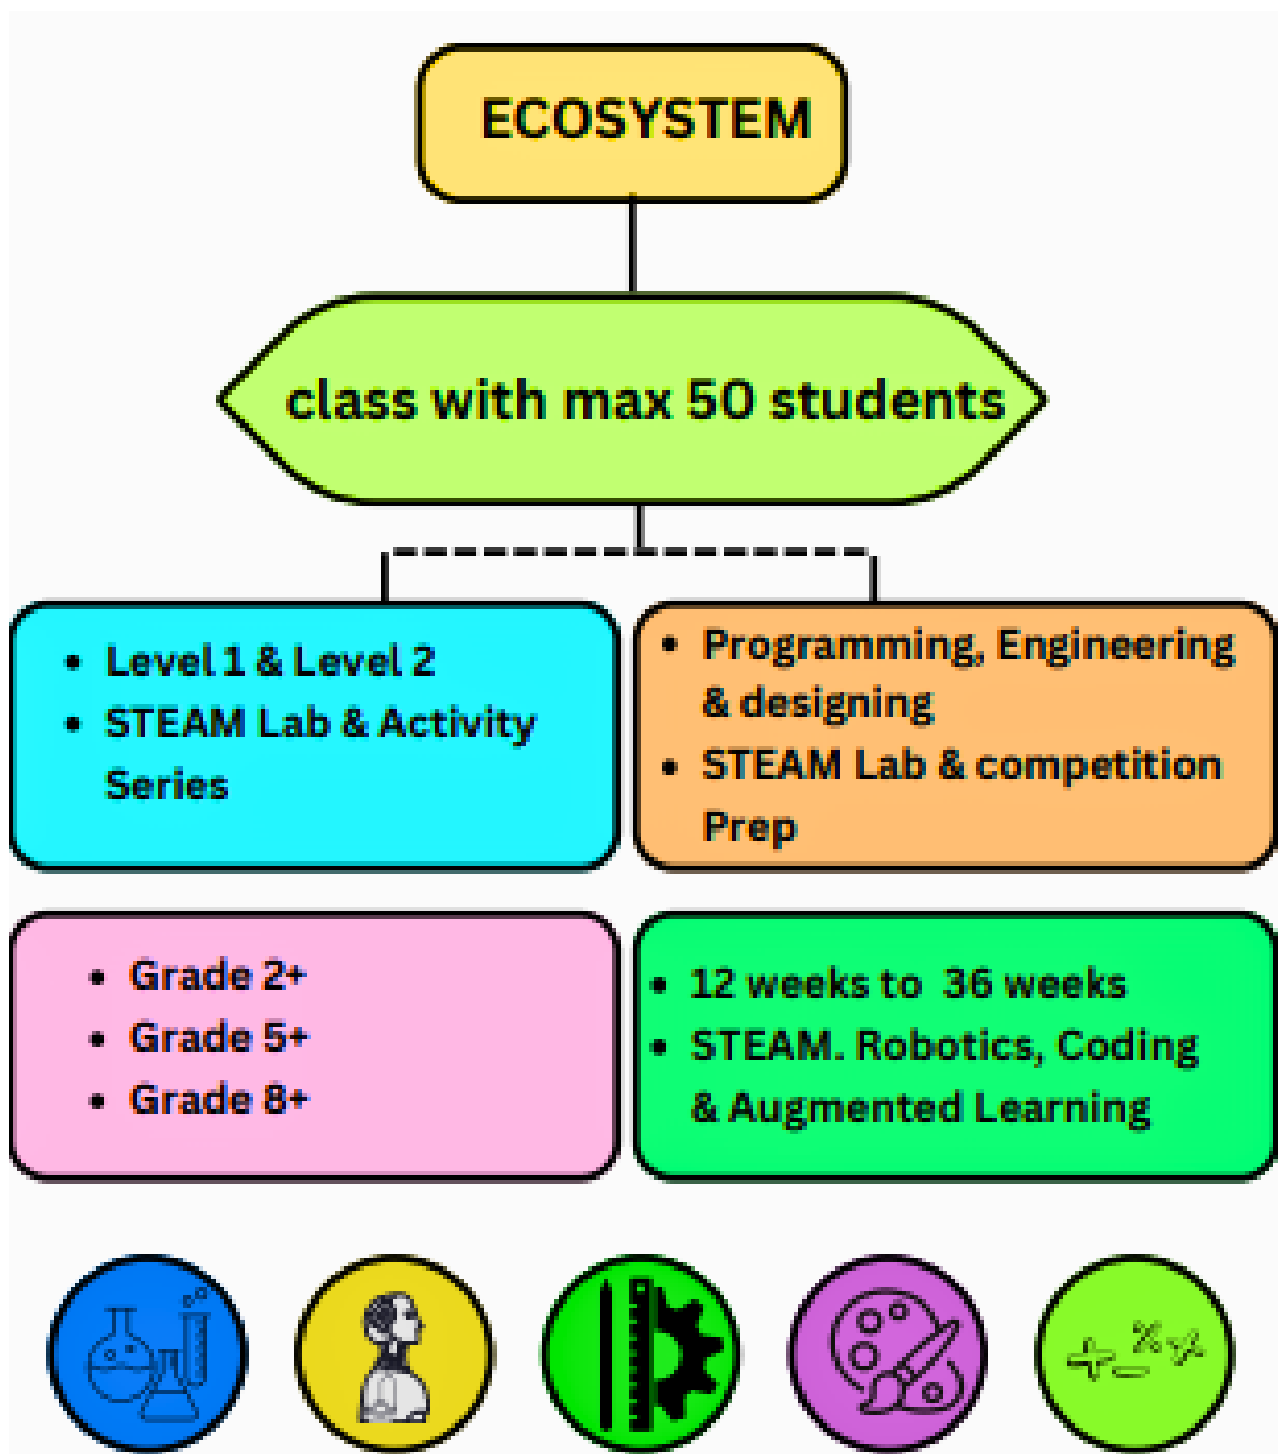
ECOSYSTEM

class with max 50 students

- Level 1 & Level 2
- STEAM Lab & Activity Series

- Programming, Engineering & designing
- STEAM Lab & competition Prep

- Grade 2+
- Grade 5+
- Grade 8+

- 12 weeks to 36 weeks
- STEAM. Robotics, Coding & Augmented Learning